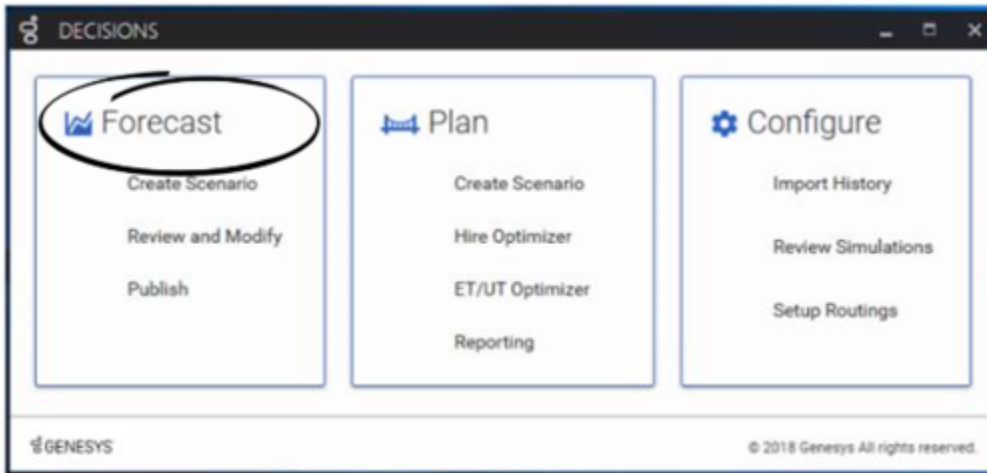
DECISIONS

Forecast

Create Scenario

Review and Modify

Publish

Plan

Create Scenario

Hire Optimizer

ET/UT Optimizer

Reporting

Configure

Import History

Review Simulations

Setup Routings

GENESYS

© 2018 Genesys All rights reserved.